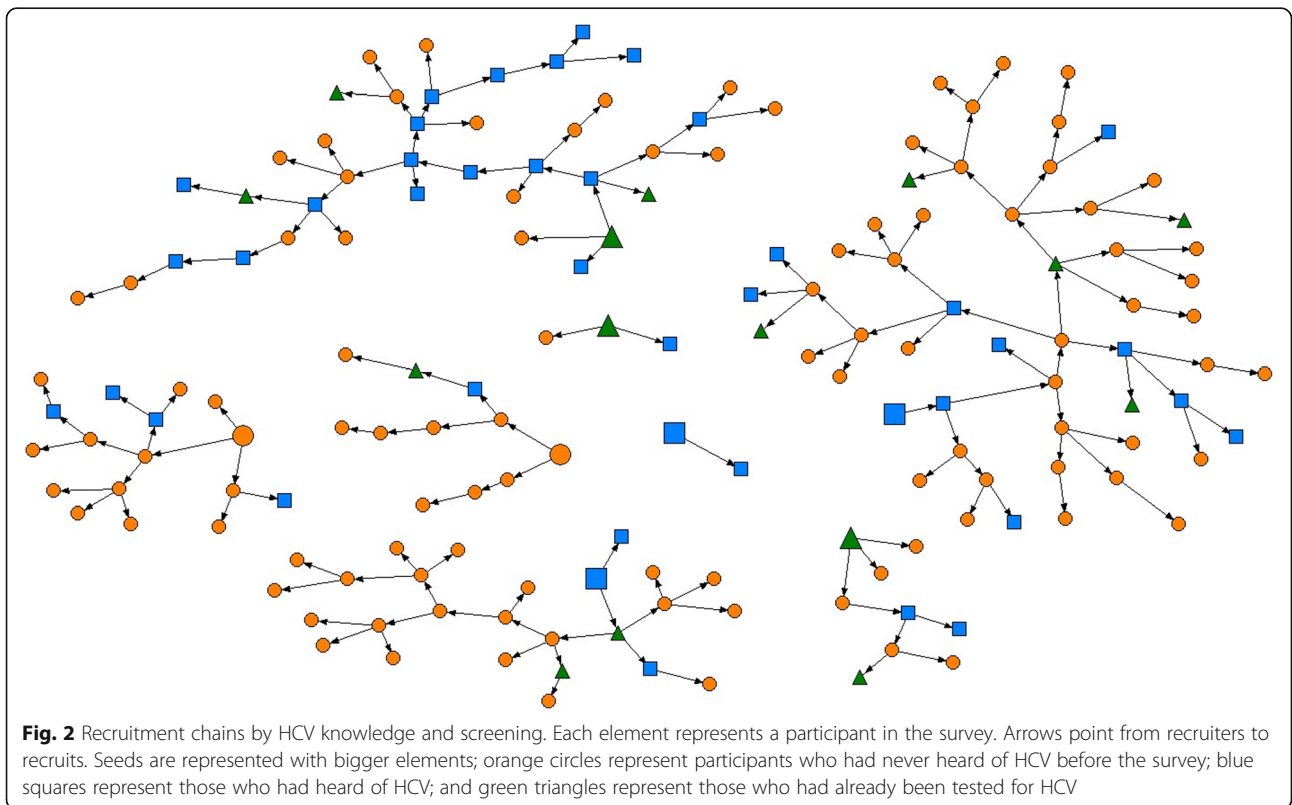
**Fig. 2** Recruitment chains by HCV knowledge and screening. Each element represents a participant in the survey. Arrows point from recruiters to recruits. Seeds are represented with bigger elements; orange circles represent participants who had never heard of HCV before the survey; blue squares represent those who had heard of HCV; and green triangles represent those who had already been tested for HCV